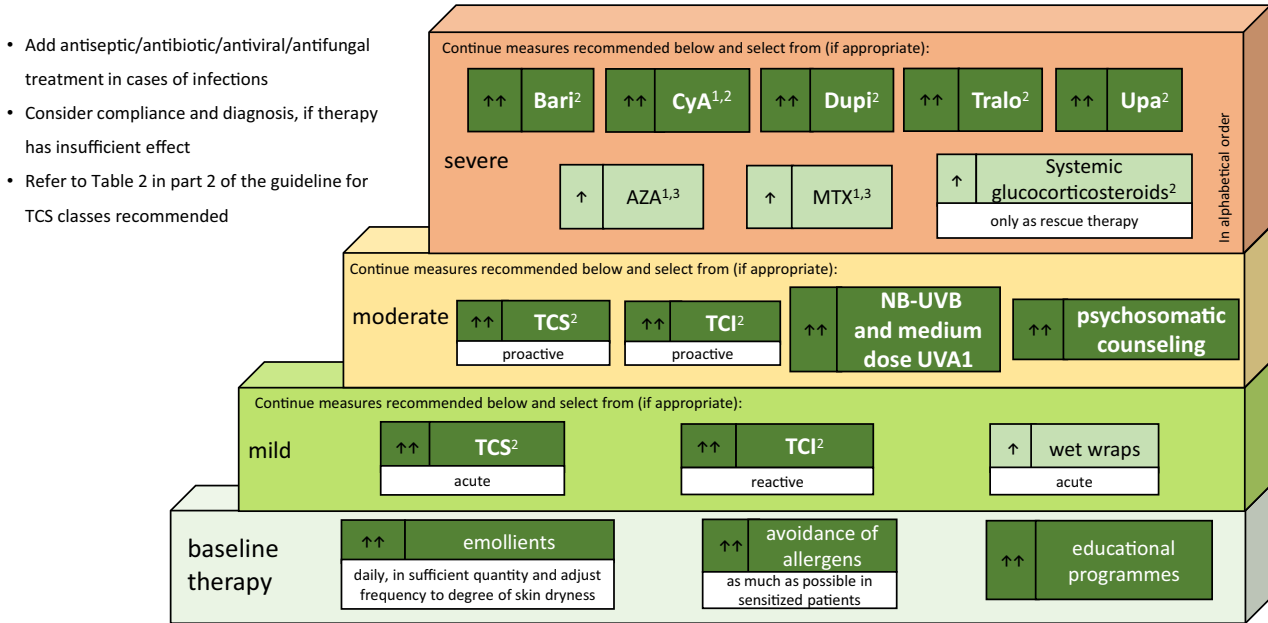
• Add antiseptic/antibiotic/antiviral/antifungal treatment in cases of infections
• Consider compliance and diagnosis, if therapy has insufficient effect
• Refer to Table 2 in part 2 of the guideline for TCS classes recommended

Continue measures recommended below and select from (if appropriate):

↑↑ Bari$^2$
↑↑ CyA$^{1,2}$
↑↑ Dupi$^2$
↑↑ Tralo$^2$
↑↑ Upa$^2$

severe

↑ AZA$^{1,3}$
↑ MTX$^{1,3}$
↑ Systemic glucocorticosteroids$^2$
only as rescue therapy

In alphabetical order

Continue measures recommended below and select from (if appropriate):

moderate
↑↑ TCS$^2$
proactive
↑↑ TCI$^2$
proactive
↑↑ NB-UVB and medium dose UVA1
↑↑ psychosomatic counseling

Continue measures recommended below and select from (if appropriate):

mild
↑↑ TCS$^2$
acute
↑↑ TCI$^2$
reactive
↑ wet wraps
acute

baseline therapy
↑↑ emollients
daily, in sufficient quantity and adjust frequency to degree of skin dryness
↑↑ avoidance of allergens
as much as possible in sensitized patients
↑↑ educational programmes